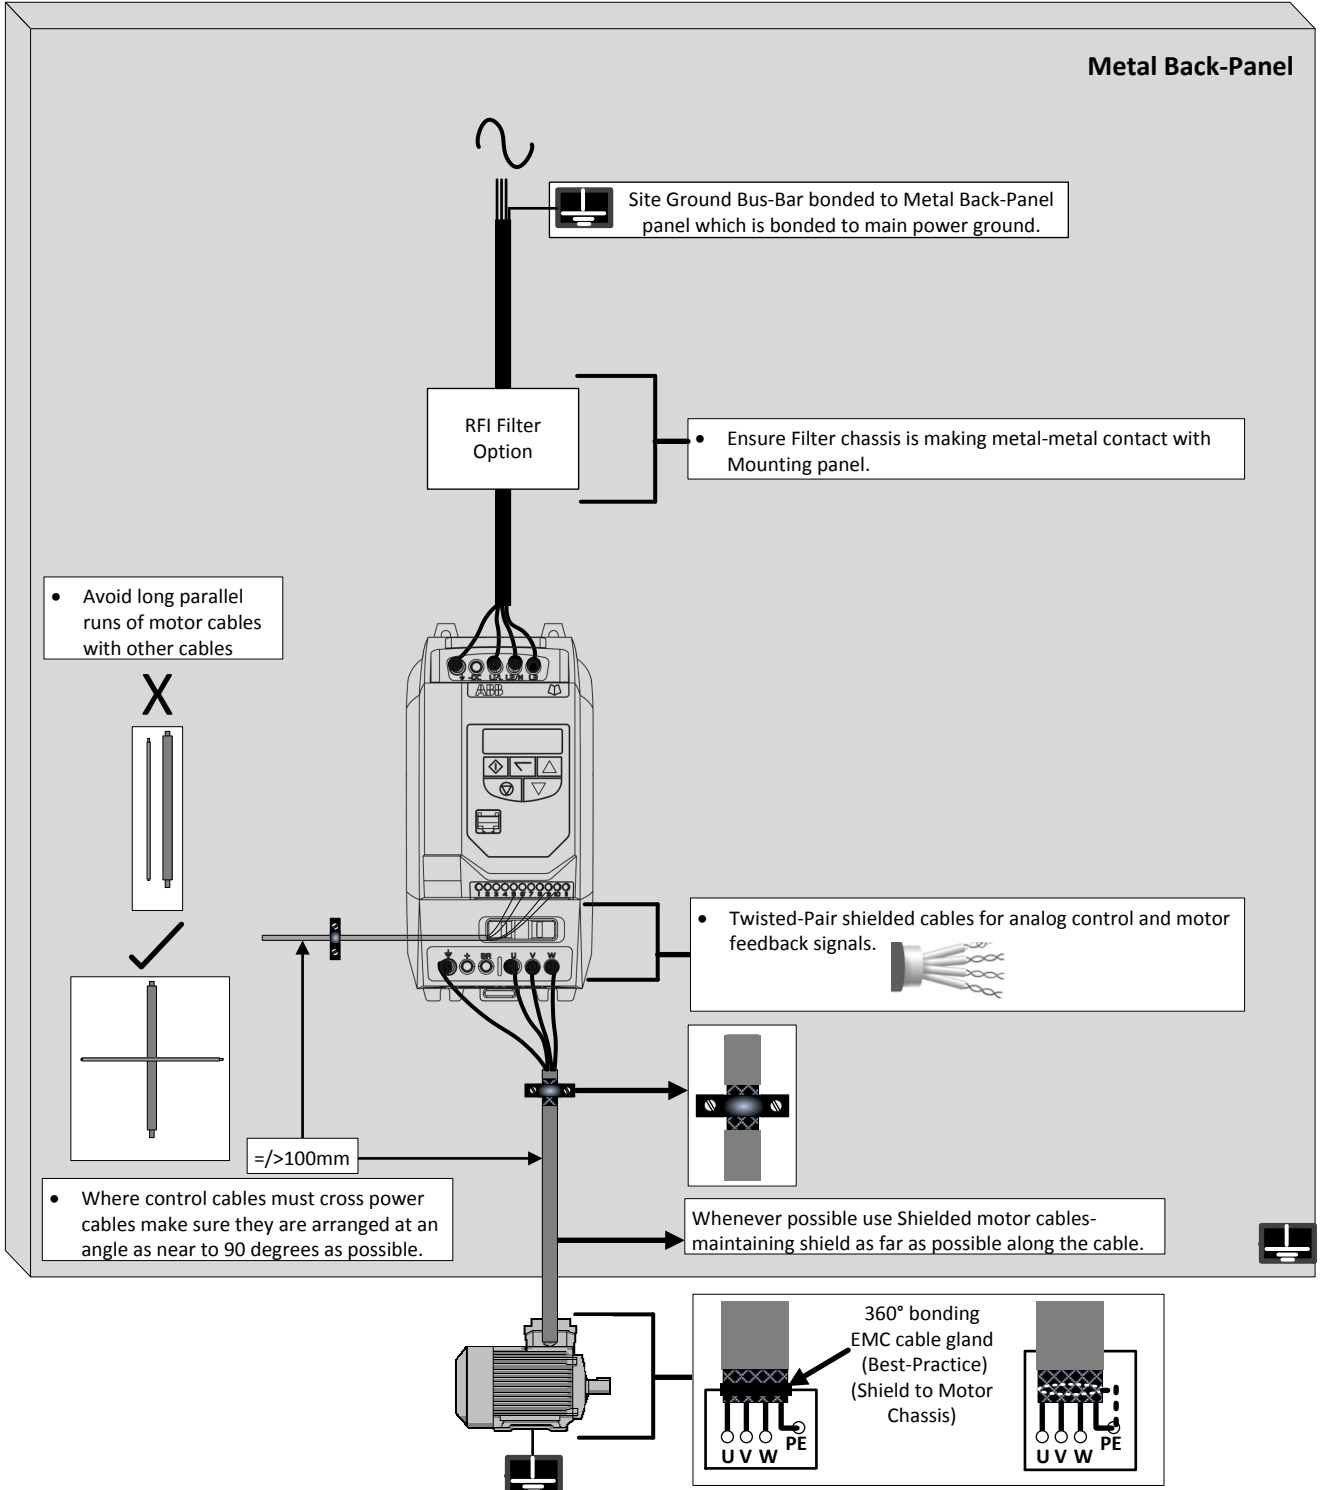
Metal Back-Panel

Site Ground Bus-Bar bonded to Metal Back-Panel panel which is bonded to main power ground.

RFI Filter Option

• Ensure Filter chassis is making metal-metal contact with Mounting panel.

• Avoid long parallel runs of motor cables with other cables

X

ABB

• Twisted-Pair shielded cables for analog control and motor feedback signals.

=/>100mm

• Where control cables must cross power cables make sure they are arranged at an angle as near to 90 degrees as possible.

Whenever possible use Shielded motor cables- maintaining shield as far as possible along the cable.

360° bonding EMC cable gland (Best-Practice) (Shield to Motor Chassis)

U V W PE

U V W PE